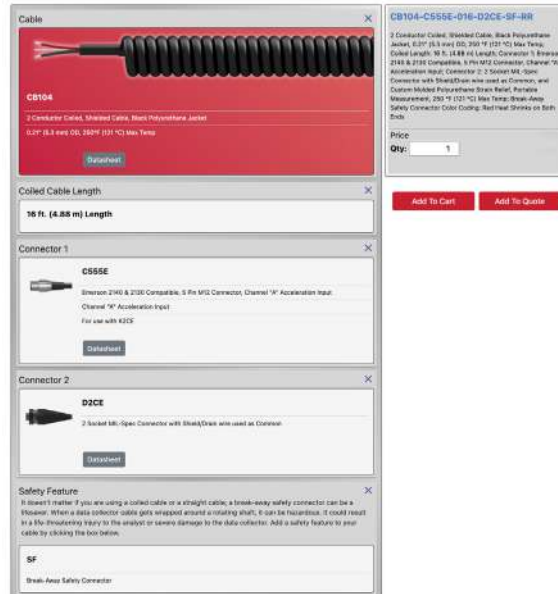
Cable

CB104

2 Conductor Coiled, Shielded Cable, Black Polyurethane Jacket

0.21" (5.3 mm) OD, 250°F (121 °C) Max Temp

Datasheet

Coiled Cable Length

16 ft. (4.88 m) Length

Connector 1

C555E

Emerson 2140 & 2120 Compatible, 5 Pin M12 Connector, Channel "A" Acceleration Input

Channel "A" Acceleration Input

For use with K2CE

Datasheet

Connector 2

D2CE

2 Socket MIL-Spec Connector with Shield/Drain wire used as Common

Datasheet

Safety Feature

It doesn't matter if you are using a coiled cable or a straight cable; a break-away safety connector can be a lifesaver. When a data collector cable gets wrapped around a rotating shaft, it can be hazardous. It could result in a life-threatening injury to the analyst or severe damage to the data collector. Add a safety feature to your cable by clicking the box below.

SF

Break-Away Safety Connector

CB104-C555E-016-D2CE-SF-RR

2 Conductor Coiled, Shielded Cable, Black Polyurethane Jacket, 0.21" (5.3 mm) OD, 250 °F (121 °C) Max Temp; Coiled Length: 16 ft. (4.88 m) Length; Connector 1: Emerson 2140 & 2120 Compatible, 5 Pin M12 Connector, Channel "A" Acceleration Input; Connector 2: 2 Socket MIL-Spec Connector with Shield/Drain wire used as Common, and Custom Molded Polyurethane Strain Relief, Portable Measurement, 250 °F (121 °C) Max Temp; Break-Away Safety Connector Color Coding: Red Heat Shrinks on Both Ends

Price

Qty: 1

Add To Cart

Add To Quote